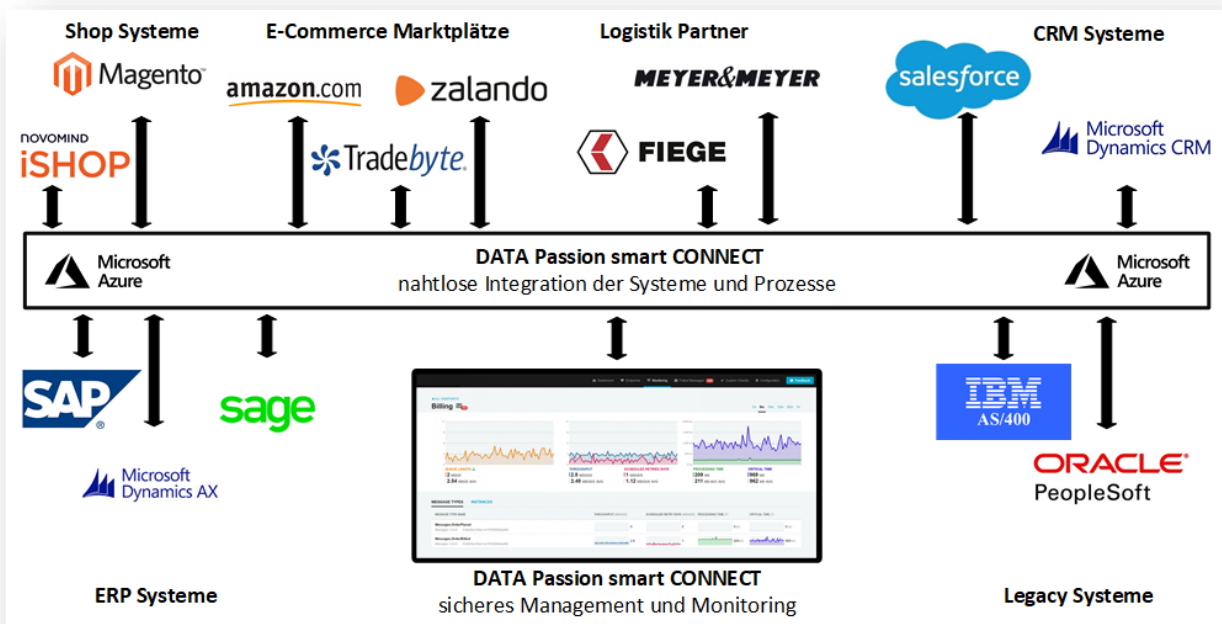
Shop Systeme

Magento

NOVOMIND iSHOP

E-Commerce Marktplätze

amazon.com

zalando

Tradebyte

Logistik Partner

MEYER&MEYER

FIEGE

CRM Systeme

salesforce

Microsoft Dynamics CRM

Microsoft Azure

DATA Passion smart CONNECT
nahtlose Integration der Systeme und Prozesse

Microsoft Azure

SAP

sage

Microsoft Dynamics AX

Billing

IBM AS/400

ORACLE PeopleSoft

ERP Systeme

DATA Passion smart CONNECT
sicheres Management und Monitoring

Legacy Systeme